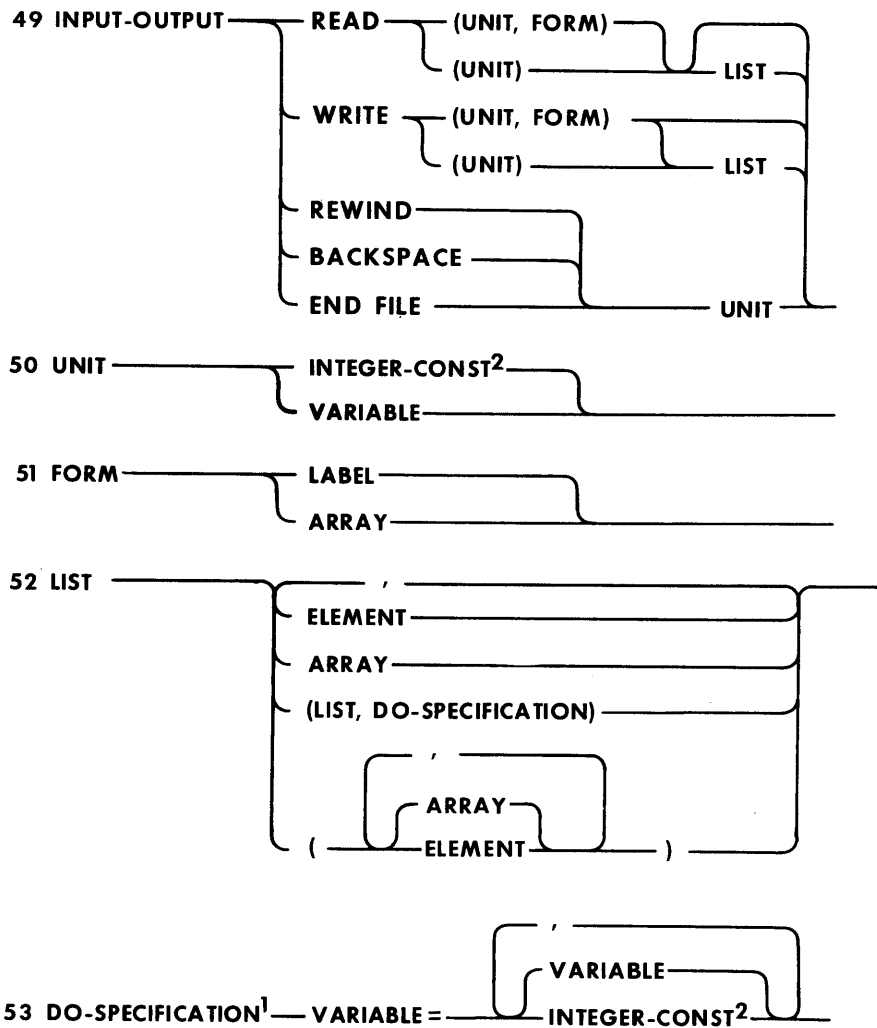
49 INPUT-OUTPUT

READ

(UNIT, FORM)

(UNIT)

LIST

WRITE

(UNIT, FORM)

(UNIT)

LIST

REWIND

BACKSPACE

END FILE

UNIT

50 UNIT

INTEGER-CONST$^2$

VARIABLE

51 FORM

LABEL

ARRAY

52 LIST

,

ELEMENT

ARRAY

(LIST, DO-SPECIFICATION)

,

( ARRAY ELEMENT )

,

53 DO-SPECIFICATION$^1$ VARIABLE =

VARIABLE

INTEGER-CONST$^2$